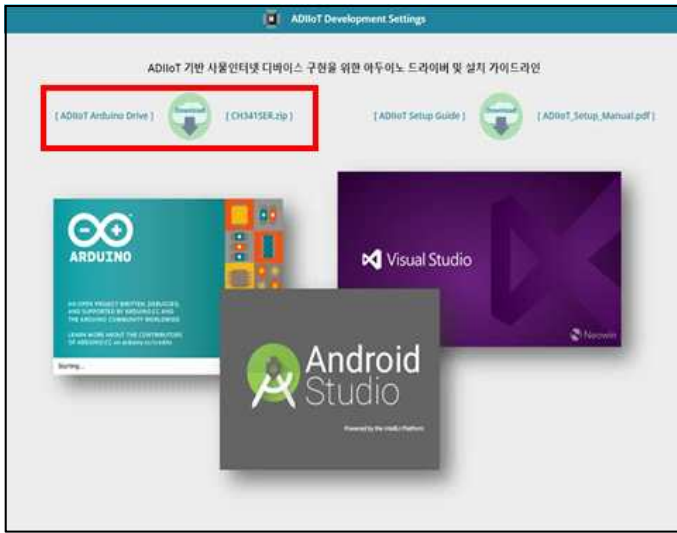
ADIIoT Development Settings

ADIIoT 기반 사물인터넷 디바이스 구현을 위한 아두이노 드라이버 및 설치 가이드라인

[ ADIIoT Arduino Drive ] Download [ CH341SER.zip ]

[ ADIIoT Setup Guide ] Download [ ADIIoT_Setup_Manual.pdf ]

ARDUINO

AN OPEN PROJECT WRITTEN, DEBUGGED, AND SUPPORTED BY ARDUINO.CC AND THE ARDUINO COMMUNITY WORLDWIDE

LEARN MORE ABOUT THE CONTRIBUTORS OF ARDUINO.CC on arduino.cc/credits

Starting...

Visual Studio

Neowin

Android Studio

Powered by the IntelliJ Platform